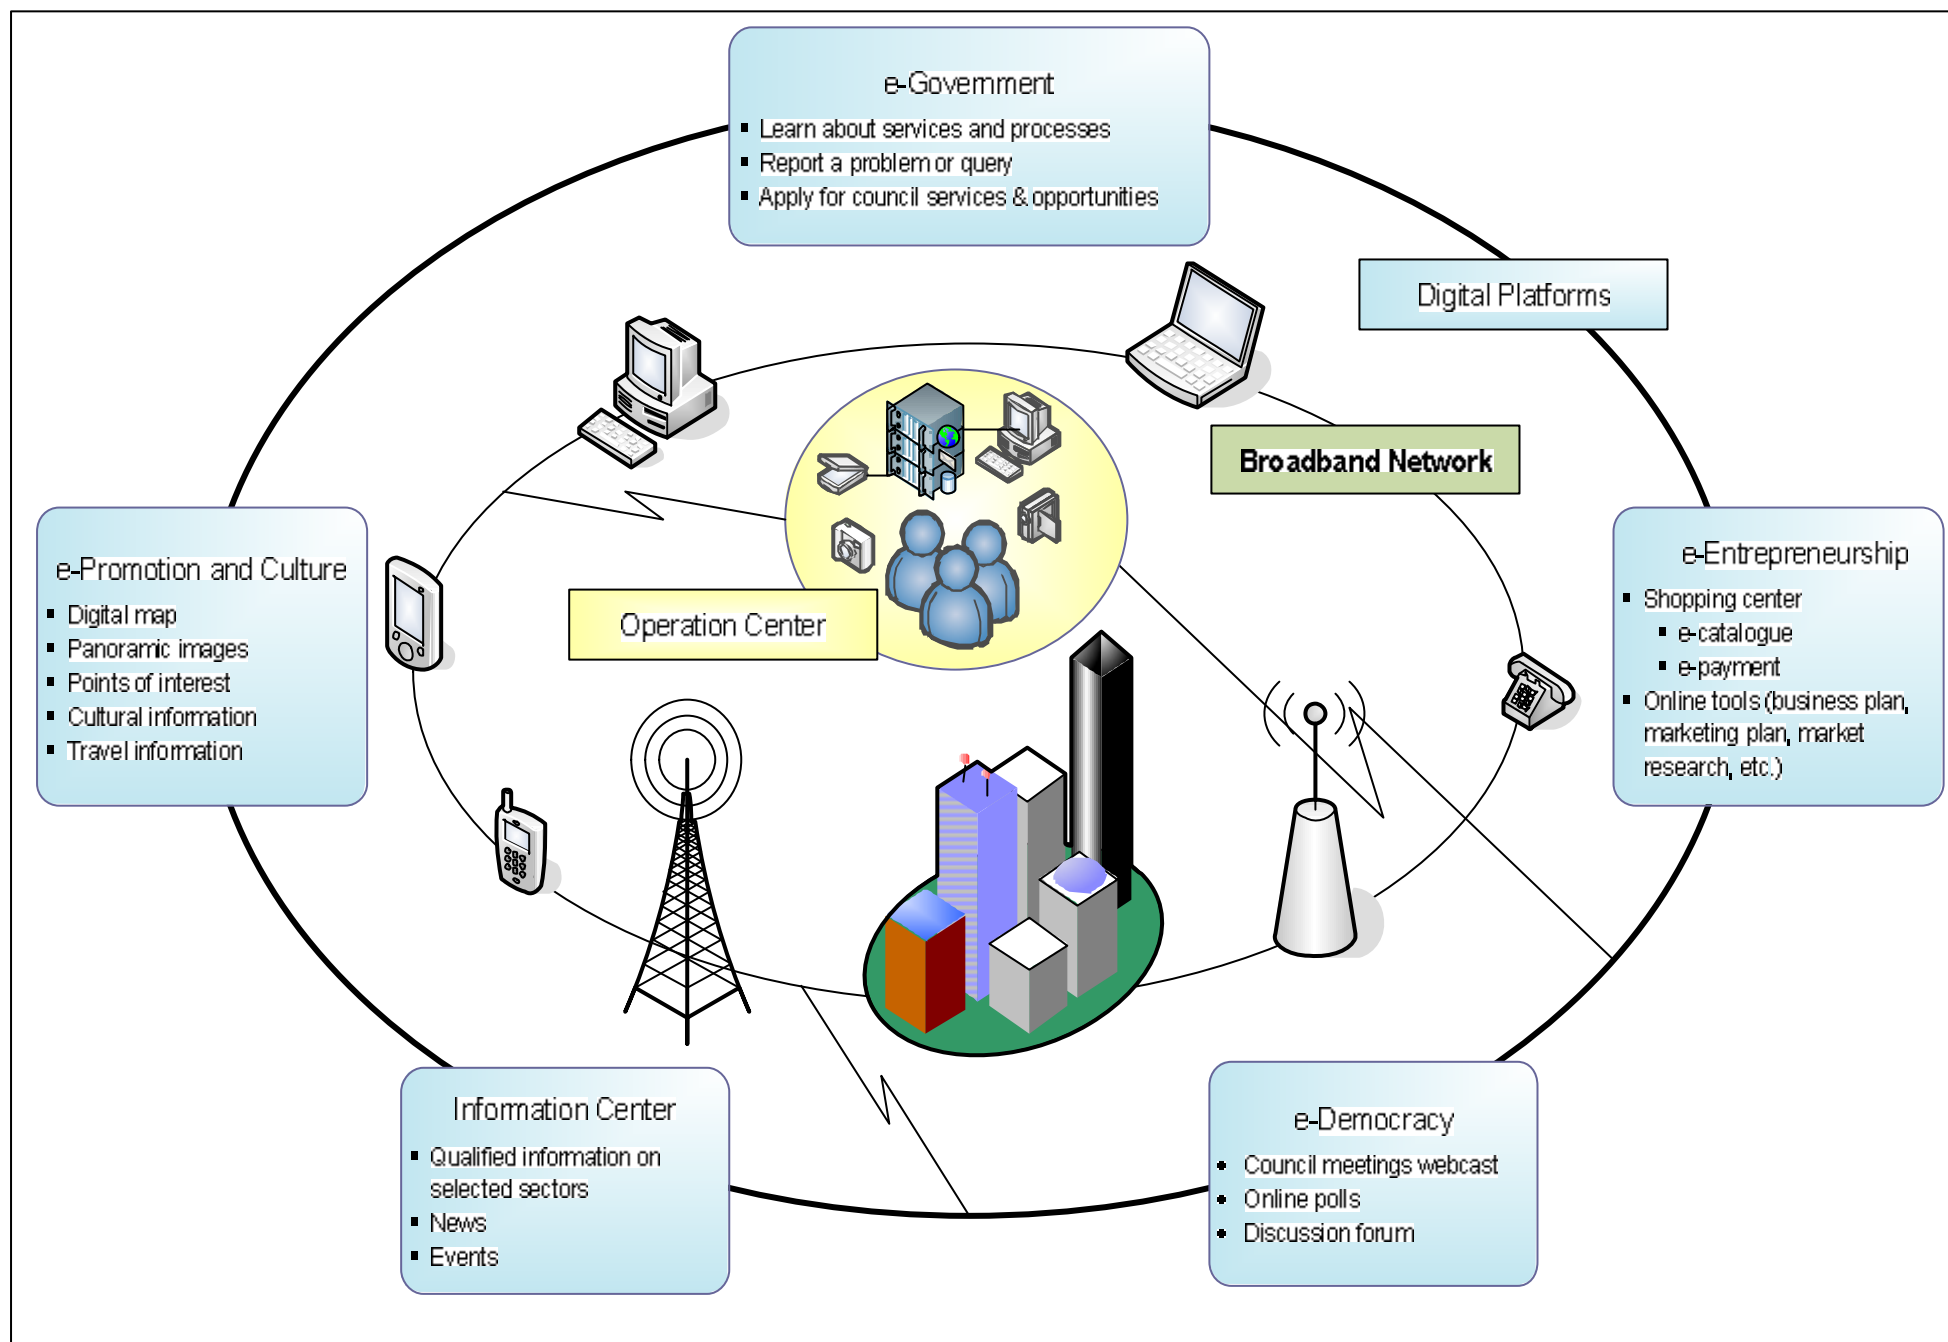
e-Government
- Learn about services and processes
- Report a problem or query
- Apply for council services & opportunities

Digital Platforms

Broadband Network

e-Promotion and Culture
- Digital map
- Panoramic images
- Points of interest
- Cultural information
- Travel information

Operation Center

e-Entrepreneurship
- Shopping center
  - e-catalogue
  - e-payment
- Online tools (business plan, marketing plan, market research, etc.)

Information Center
- Qualified information on selected sectors
- News
- Events

e-Democracy
- Council meetings webcast
- Online polls
- Discussion forum